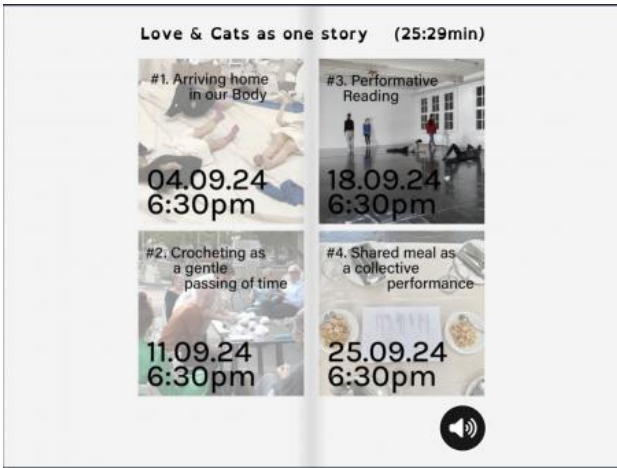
Love & Cats as one story (25:29min)

#1. Arriving home in our Body

04.09.24
6:30pm

#3. Performative Reading

18.09.24
6:30pm

#2. Crocheting as a gentle passing of time

11.09.24
6:30pm

#4. Shared meal as a collective performance

25.09.24
6:30pm